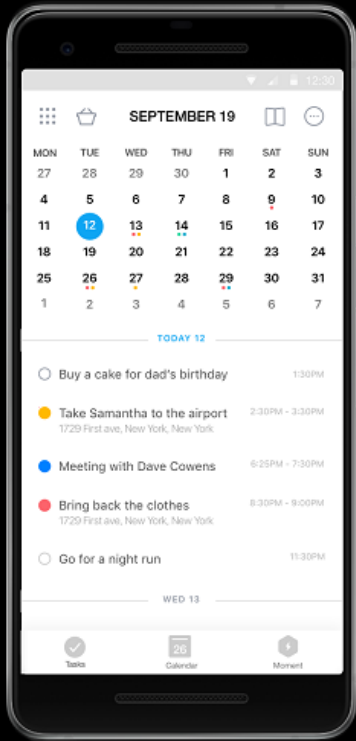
12:30

SEPTEMBER 19

| MON | TUE | WED | THU | FRI | SAT | SUN |
|---|---|---|---|---|---|---|
| 27 | 28 | 29 | 30 | 1 | 2 | 3 |
| 4 | 5 | 6 | 7 | 8 | 9 | 10 |
| 11 | 12 | 13 | 14 | 15 | 16 | 17 |
| 18 | 19 | 20 | 21 | 22 | 23 | 24 |
| 25 | 26 | 27 | 28 | 29 | 30 | 31 |
| 1 | 2 | 3 | 4 | 5 | 6 | 7 |

TODAY 12

Buy a cake for dad's birthday 1:30PM

Take Samantha to the airport 2:30PM - 3:30PM
1729 First ave, New York, New York

Meeting with Dave Cowens 6:25PM - 7:30PM

Bring back the clothes 8:30PM - 9:00PM
1729 First ave, New York, New York

Go for a night run 11:30PM

WED 13

Tasks
26
Calendar
Moment